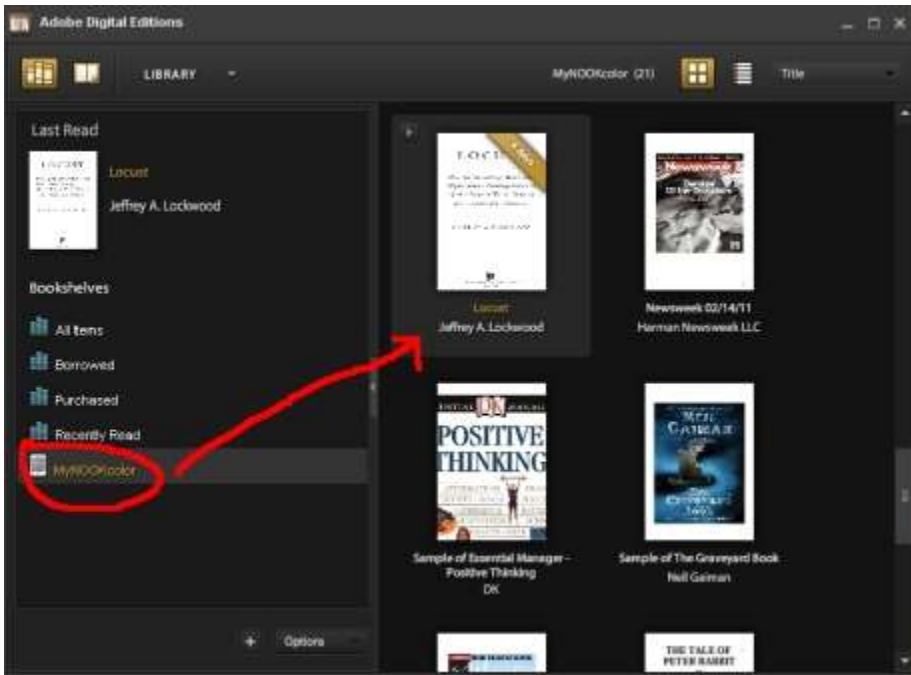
Adobe Digital Editions

LIBRARY

MyNOOKcolor (21)

Title

Last Read

Locust

Jeffrey A. Lockwood

Bookshelves

All Items

Borrowed

Purchased

Recently Read

MyNOOKcolor

+ Options

LOCUST

Locust

Jeffrey A. Lockwood

Newsweek

Newsweek 02/14/11

Harman Newsweek LLC

POSITIVE THINKING

Sample of Essential Manager - Positive Thinking

DK

NEIL GAIMAN

Sample of The Graveyard Book

Neil Gaiman

THE TALE OF PETER RABBIT